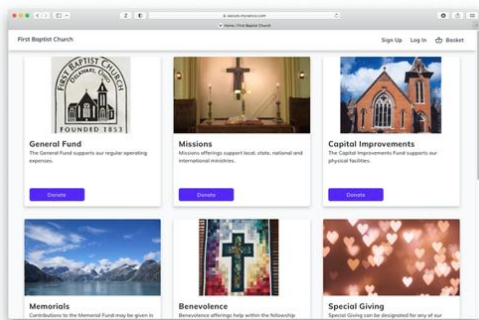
First Baptist Church

Sign Up Log In Basket

FIRST BAPTIST CHURCH
FOUNDED 1853

General Fund
The General Fund supports our regular operating expenses.
Donate

Missions
Missions offerings support local, state, national and international ministries.
Donate

Capital Improvements
The Capital Improvements Fund supports our physical facilities.
Donate

Memorials
Contributions to the Memorial Fund may be given in

Benevolence
Benevolence offerings help within the fellowship

Special Giving
Special Giving can be designated for any of our